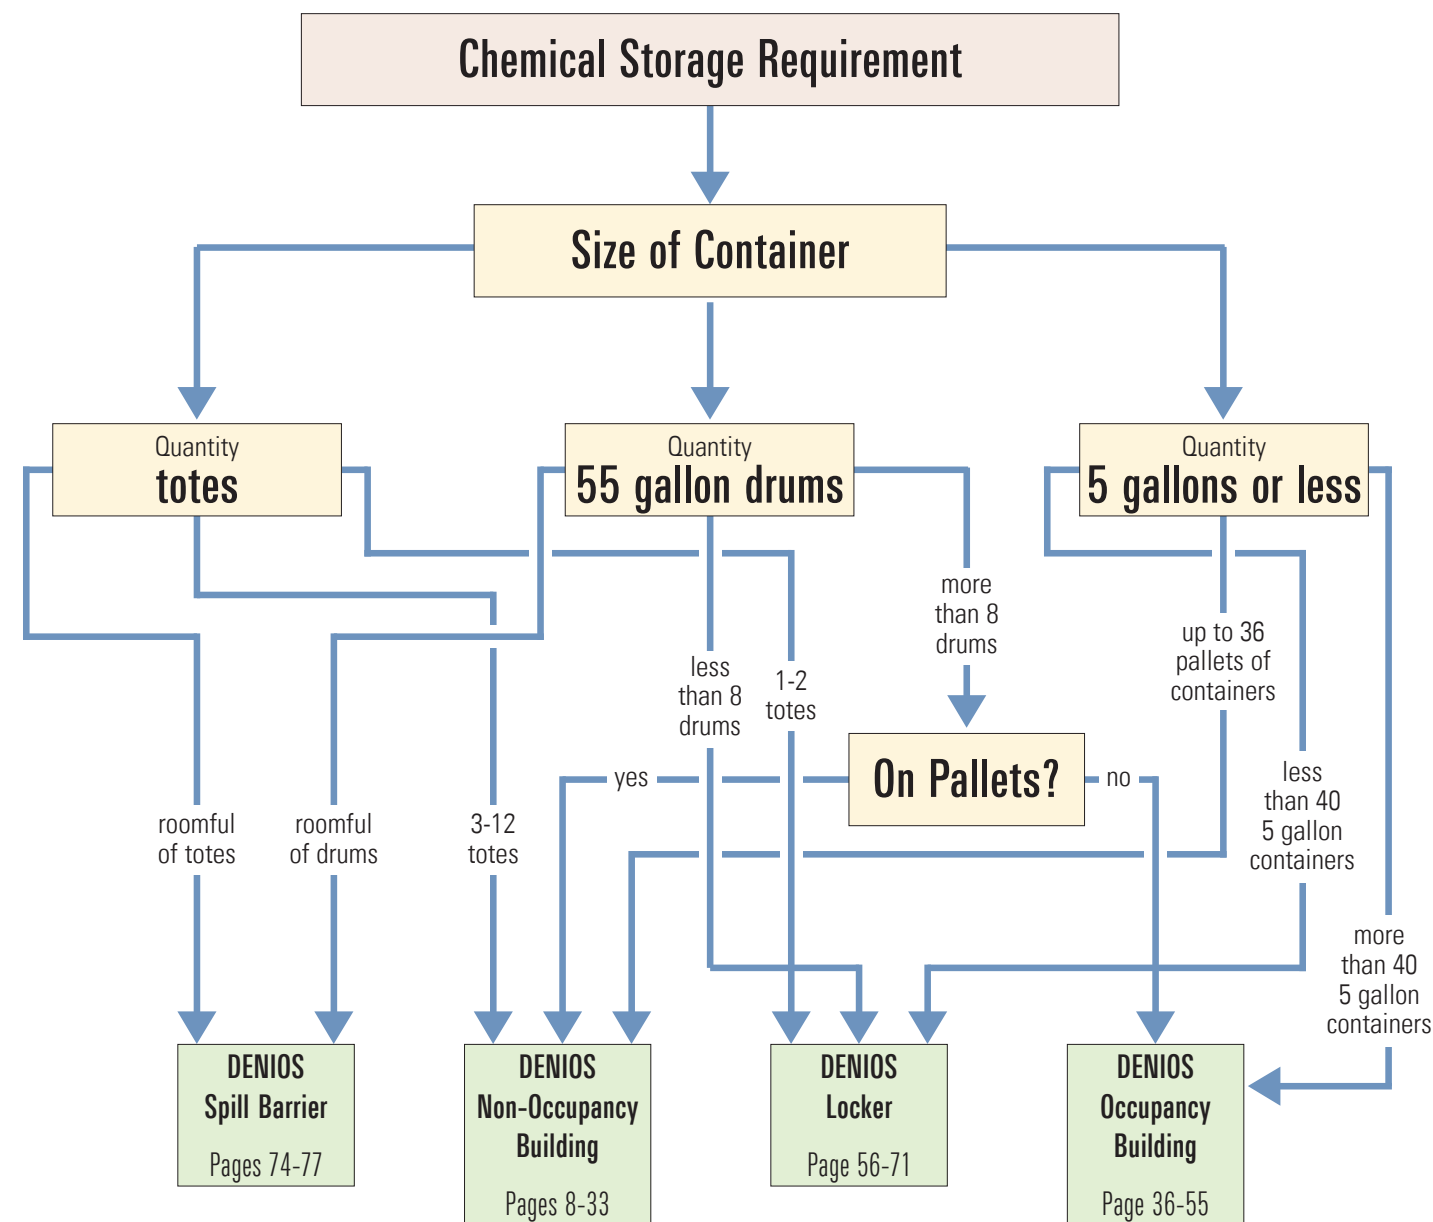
Chemical Storage Requirement

Size of Container

Quantity
totes

Quantity
55 gallon drums

Quantity
5 gallons or less

more than 8 drums

up to 36 pallets of containers

less than 8 drums

1-2 totes

On Pallets?

yes

no

less than 40 5 gallon containers

roomful of totes

roomful of drums

3-12 totes

more than 40 5 gallon containers

DENIOS
Spill Barrier
Pages 74-77

DENIOS
Non-Occupancy Building
Pages 8-33

DENIOS
Locker
Page 56-71

DENIOS
Occupancy Building
Page 36-55